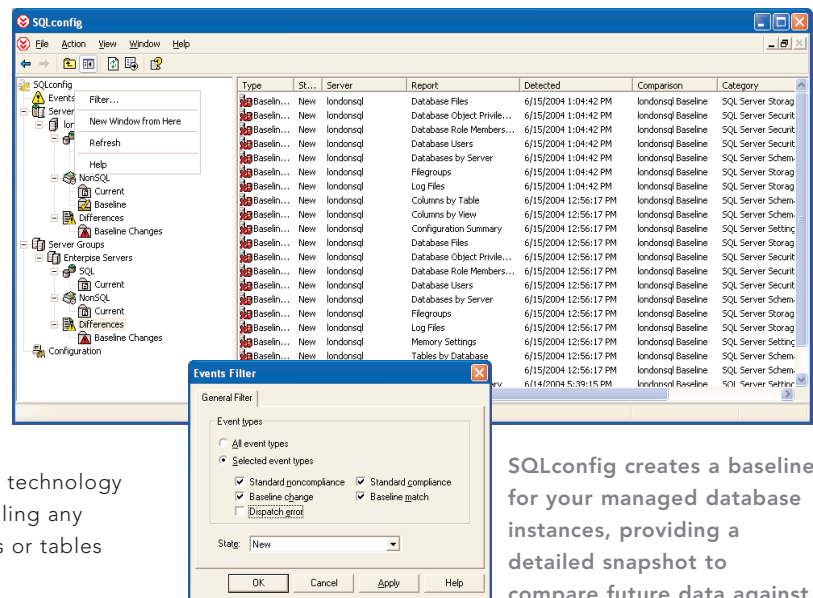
SQLconfig

File Action View Window Help

SQLconfig
Events
Server
lon
NonSQL
Current
Baseline
Differences
Baseline Changes
Server Groups
Enterprise Servers
SQL
Current
NonSQL
Current
Differences
Baseline Changes
Configuration

Filter...
New Window from Here
Refresh
Help

| Type | St... | Server | Report | Detected | Comparison | Category |
|---|---|---|---|---|---|---|
| Baselin... | New | londonsql | Database Files | 6/15/2004 1:04:42 PM | londonsql Baseline | SQL Server Storag |
| Baselin... | New | londonsql | Database Object Privile... | 6/15/2004 1:04:42 PM | londonsql Baseline | SQL Server Securit |
| Baselin... | New | londonsql | Database Role Members... | 6/15/2004 1:04:42 PM | londonsql Baseline | SQL Server Securit |
| Baselin... | New | londonsql | Database Users | 6/15/2004 1:04:42 PM | londonsql Baseline | SQL Server Securit |
| Baselin... | New | londonsql | Databases by Server | 6/15/2004 1:04:42 PM | londonsql Baseline | SQL Server Schem |
| Baselin... | New | londonsql | Filegroups | 6/15/2004 1:04:42 PM | londonsql Baseline | SQL Server Storag |
| Baselin... | New | londonsql | Log Files | 6/15/2004 1:04:42 PM | londonsql Baseline | SQL Server Storag |
| Baselin... | New | londonsql | Columns by Table | 6/15/2004 12:56:17 PM | londonsql Baseline | SQL Server Schem |
| Baselin... | New | londonsql | Columns by View | 6/15/2004 12:56:17 PM | londonsql Baseline | SQL Server Schem |
| Baselin... | New | londonsql | Configuration Summary | 6/15/2004 12:56:17 PM | londonsql Baseline | SQL Server Setting |
| Baselin... | New | londonsql | Database Files | 6/15/2004 12:56:17 PM | londonsql Baseline | SQL Server Storag |
| Baselin... | New | londonsql | Database Object Privile... | 6/15/2004 12:56:17 PM | londonsql Baseline | SQL Server Securit |
| Baselin... | New | londonsql | Database Role Members... | 6/15/2004 12:56:17 PM | londonsql Baseline | SQL Server Securit |
| Baselin... | New | londonsql | Database Users | 6/15/2004 12:56:17 PM | londonsql Baseline | SQL Server Securit |
| Baselin... | New | londonsql | Databases by Server | 6/15/2004 12:56:17 PM | londonsql Baseline | SQL Server Schem |
| Baselin... | New | londonsql | Filegroups | 6/15/2004 12:56:17 PM | londonsql Baseline | SQL Server Storag |
| Baselin... | New | londonsql | Log Files | 6/15/2004 12:56:17 PM | londonsql Baseline | SQL Server Storag |
| Baselin... | New | londonsql | Memory Settings | 6/15/2004 12:56:17 PM | londonsql Baseline | SQL Server Setting |
| Baselin... | New | londonsql | Tables by Database | 6/15/2004 12:56:17 PM | londonsql Baseline | SQL Server Schem |
| | | | | 6/15/2004 12:56:17 PM | londonsql Baseline | SQL Server Schem |
| | | | ...ry | 6/14/2004 5:39:15 PM | londonsql Baseline | SQL Server Setting |

Events Filter
General Filter
Event types
All event types
Selected event types
Standard noncompliance
Standard compliance
Baseline change
Baseline match
Dispatch error
State: New
OK Cancel Apply Help

technology
ling any
s or tables

SQLconfig creates a baseline for your managed database instances, providing a detailed snapshot to compare future data against